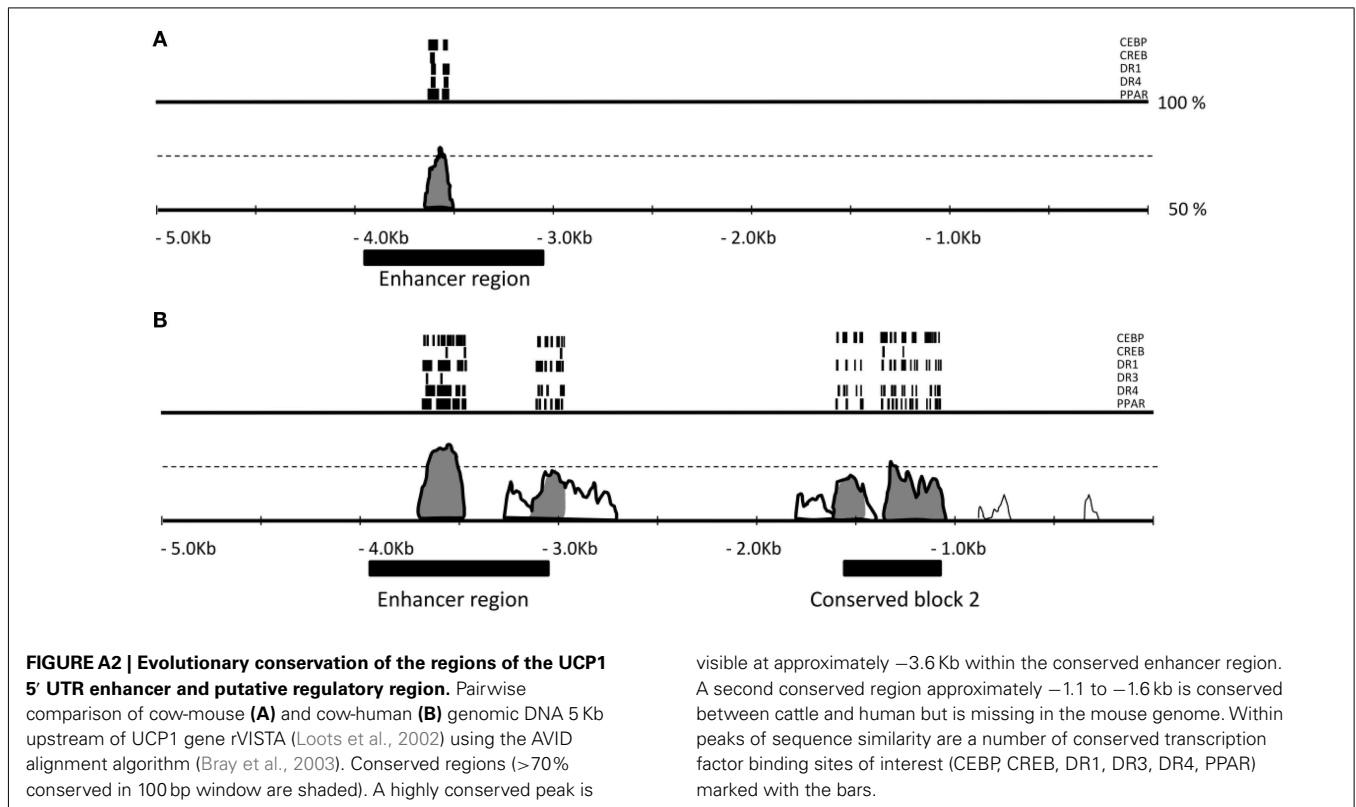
A

CEBP
CREB
DR1
DR4
PPAR

100 %

50 %

- 5.0Kb  - 4.0Kb  - 3.0Kb  - 2.0Kb  - 1.0Kb

Enhancer region

B

CEBP
CREB
DR1
DR3
DR4
PPAR

- 5.0Kb  - 4.0Kb  - 3.0Kb  - 2.0Kb  - 1.0Kb

Enhancer region

Conserved block 2

**FIGURE A2 | Evolutionary conservation of the regions of the UCP1 5′ UTR enhancer and putative regulatory region.** Pairwise comparison of cow-mouse **(A)** and cow-human **(B)** genomic DNA 5 Kb upstream of UCP1 gene rVISTA (Loots et al., 2002) using the AVID alignment algorithm (Bray et al., 2003). Conserved regions (>70% conserved in 100 bp window are shaded). A highly conserved peak is visible at approximately −3.6 Kb within the conserved enhancer region. A second conserved region approximately −1.1 to −1.6 kb is conserved between cattle and human but is missing in the mouse genome. Within peaks of sequence similarity are a number of conserved transcription factor binding sites of interest (CEBP, CREB, DR1, DR3, DR4, PPAR) marked with the bars.